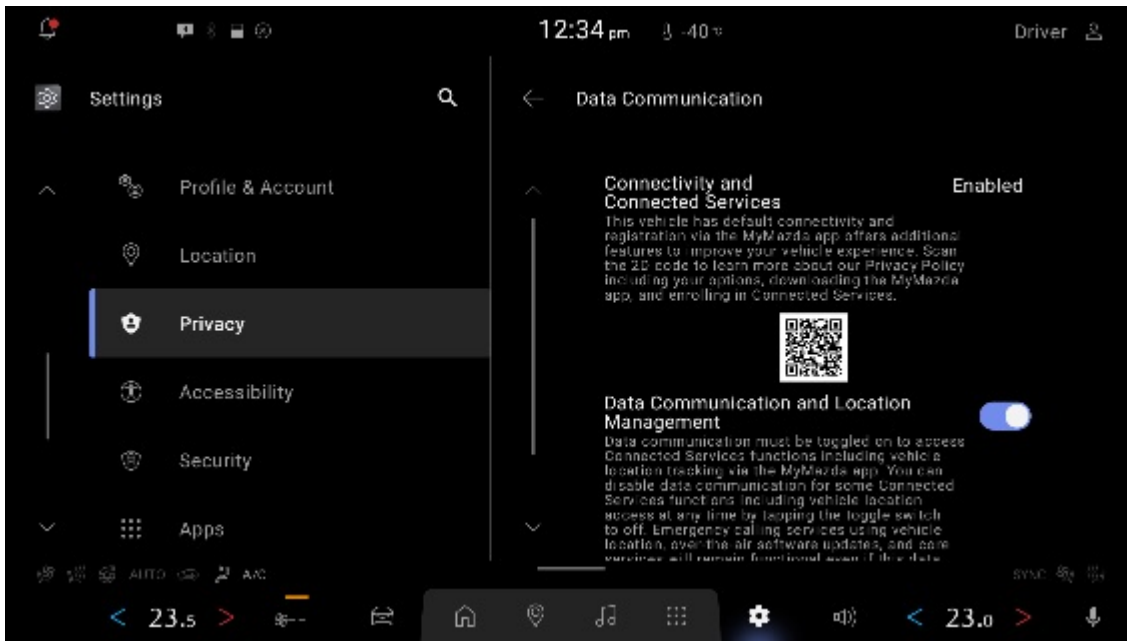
12:34 pm -40

Driver

Settings

Profile & Account

Location

Privacy

Accessibility

Security

Apps

Data Communication

Connectivity and Connected Services

Enabled

This vehicle has default connectivity and registration via the MyMazda app offers additional features to improve your vehicle experience. Scan the 2D code to learn more about our Privacy Policy including your options, downloading the MyMazda app, and enrolling in Connected Services.

Data Communication and Location Management

Data communication must be toggled on to access Connected Services functions including vehicle location tracking via the MyMazda app. You can disable data communication for some Connected Services functions including vehicle location access at any time by tapping the toggle switch to off. Emergency calling services using vehicle location, over the air software updates, and core services will remain functional even if this data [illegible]

AUTO A/C

SYNC

< 23.5 >

< 23.0 >